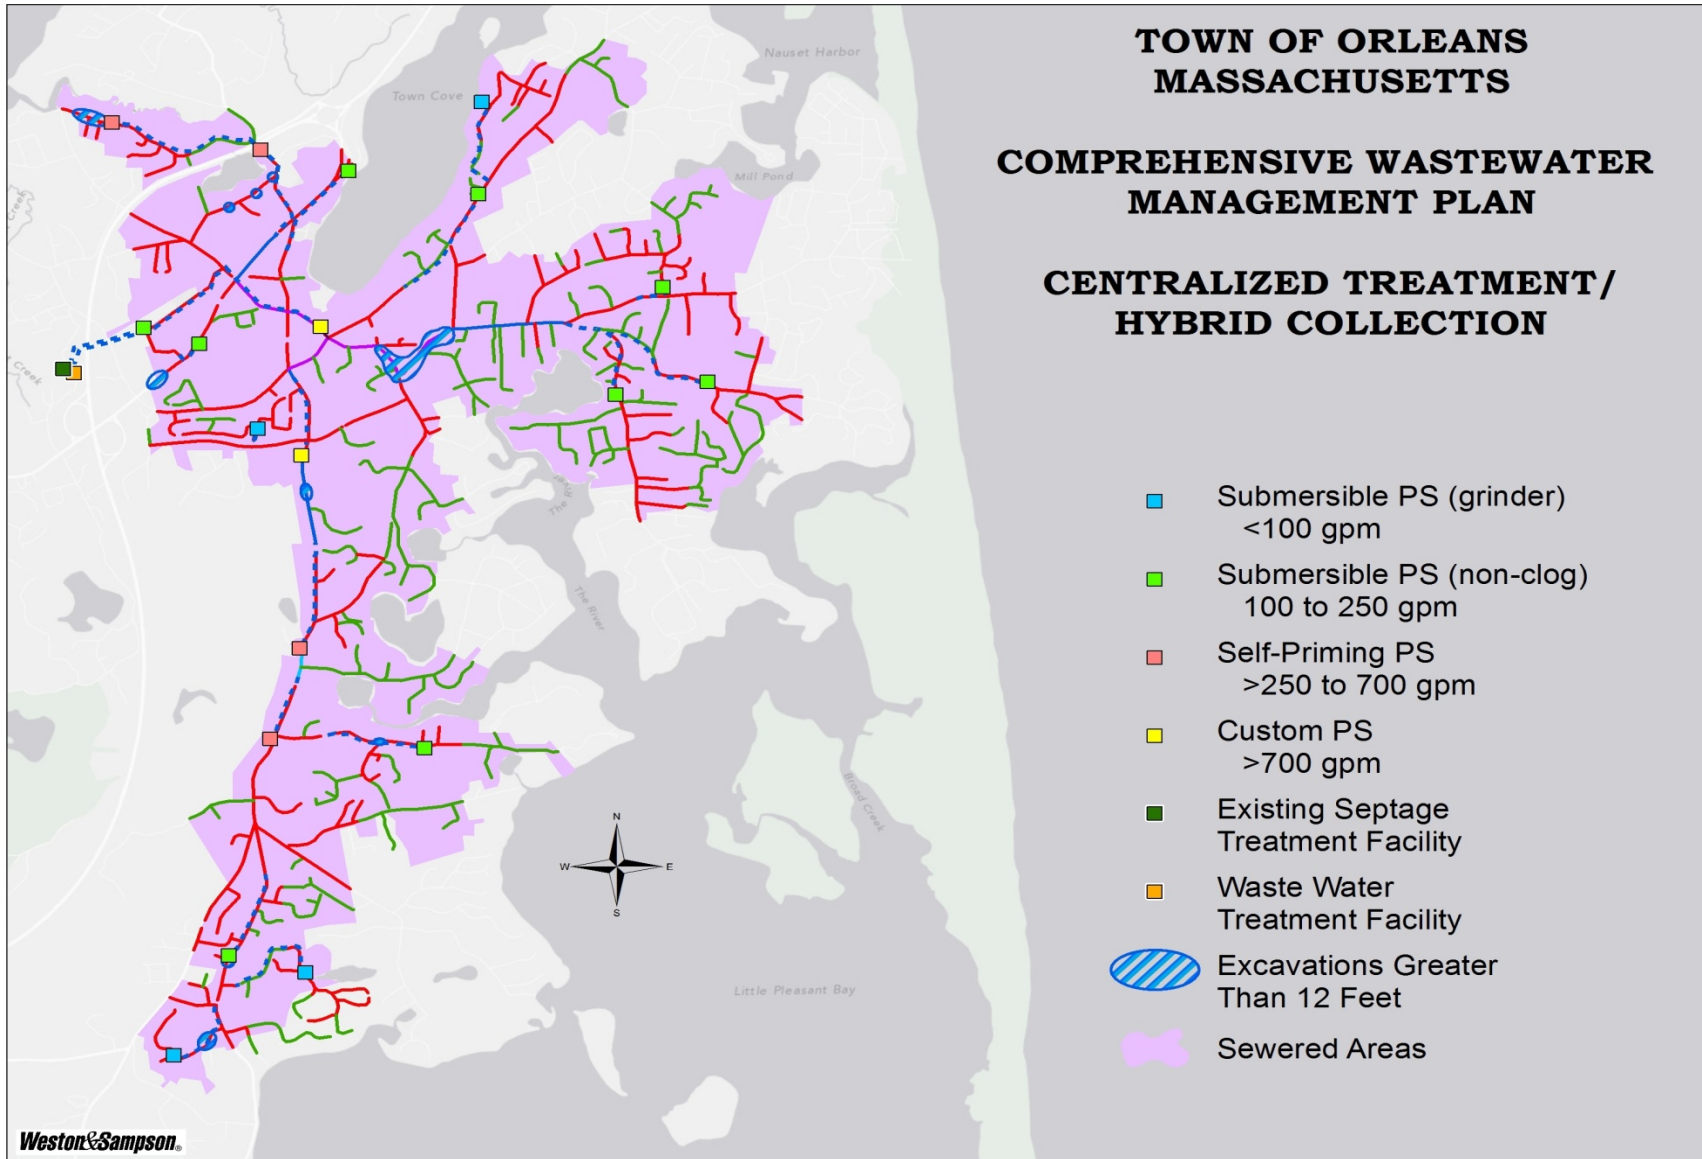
TOWN OF ORLEANS
MASSACHUSETTS

COMPREHENSIVE WASTEWATER
MANAGEMENT PLAN

CENTRALIZED TREATMENT/
HYBRID COLLECTION

Nauset Harbor

Town Cove

Mill Pond

Creek

Creek

The River

The River

Little Pleasant Bay

Broad Creek

N
W
E
S

Submersible PS (grinder)
<100 gpm

Submersible PS (non-clog)
100 to 250 gpm

Self-Priming PS
>250 to 700 gpm

Custom PS
>700 gpm

Existing Septage
Treatment Facility

Waste Water
Treatment Facility

Excavations Greater
Than 12 Feet

Sewered Areas

Weston&Sampson